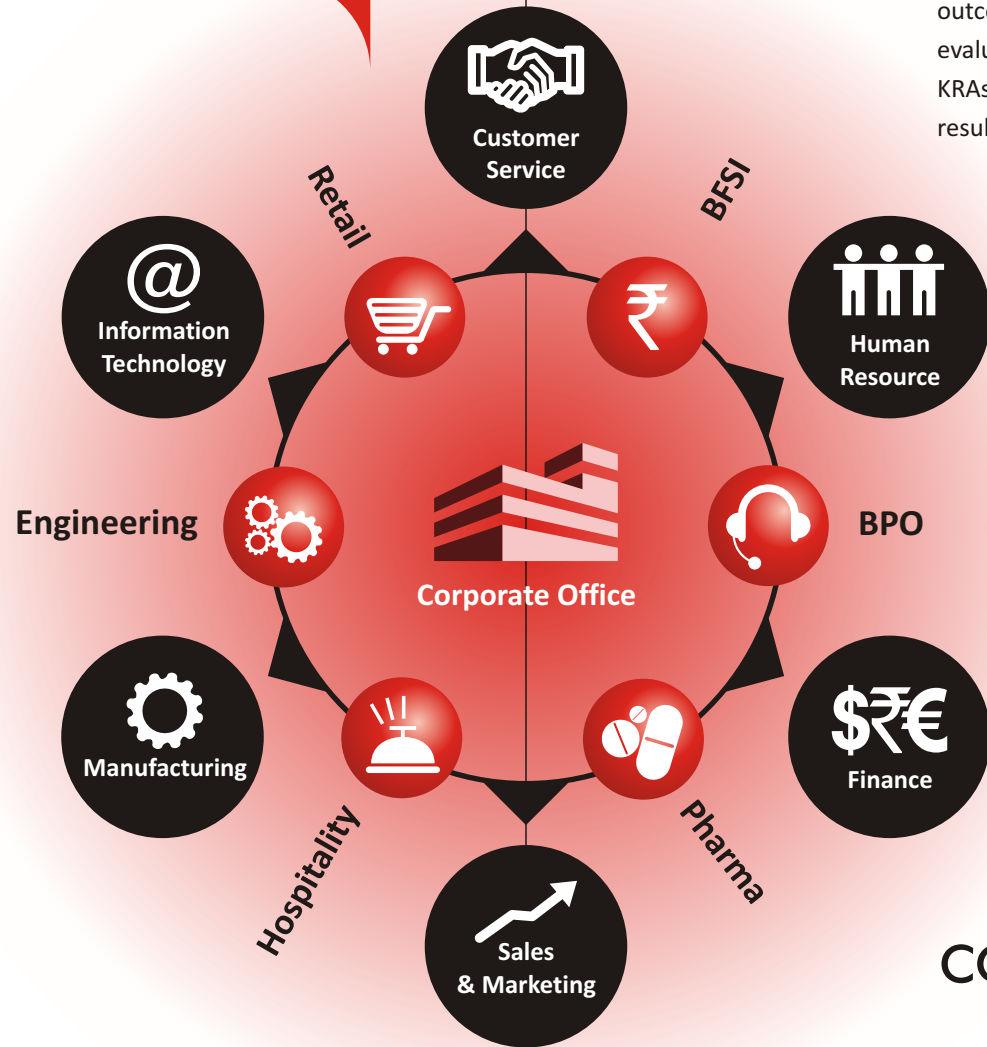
outc
evalu
KRAs
resul

Customer Service

Retail

BFSI

@
Information Technology

Human Resource

Engineering

Corporate Office

BPO

Manufacturing

$₹€
Finance

Hospitality

Pharma

Sales & Marketing

CO